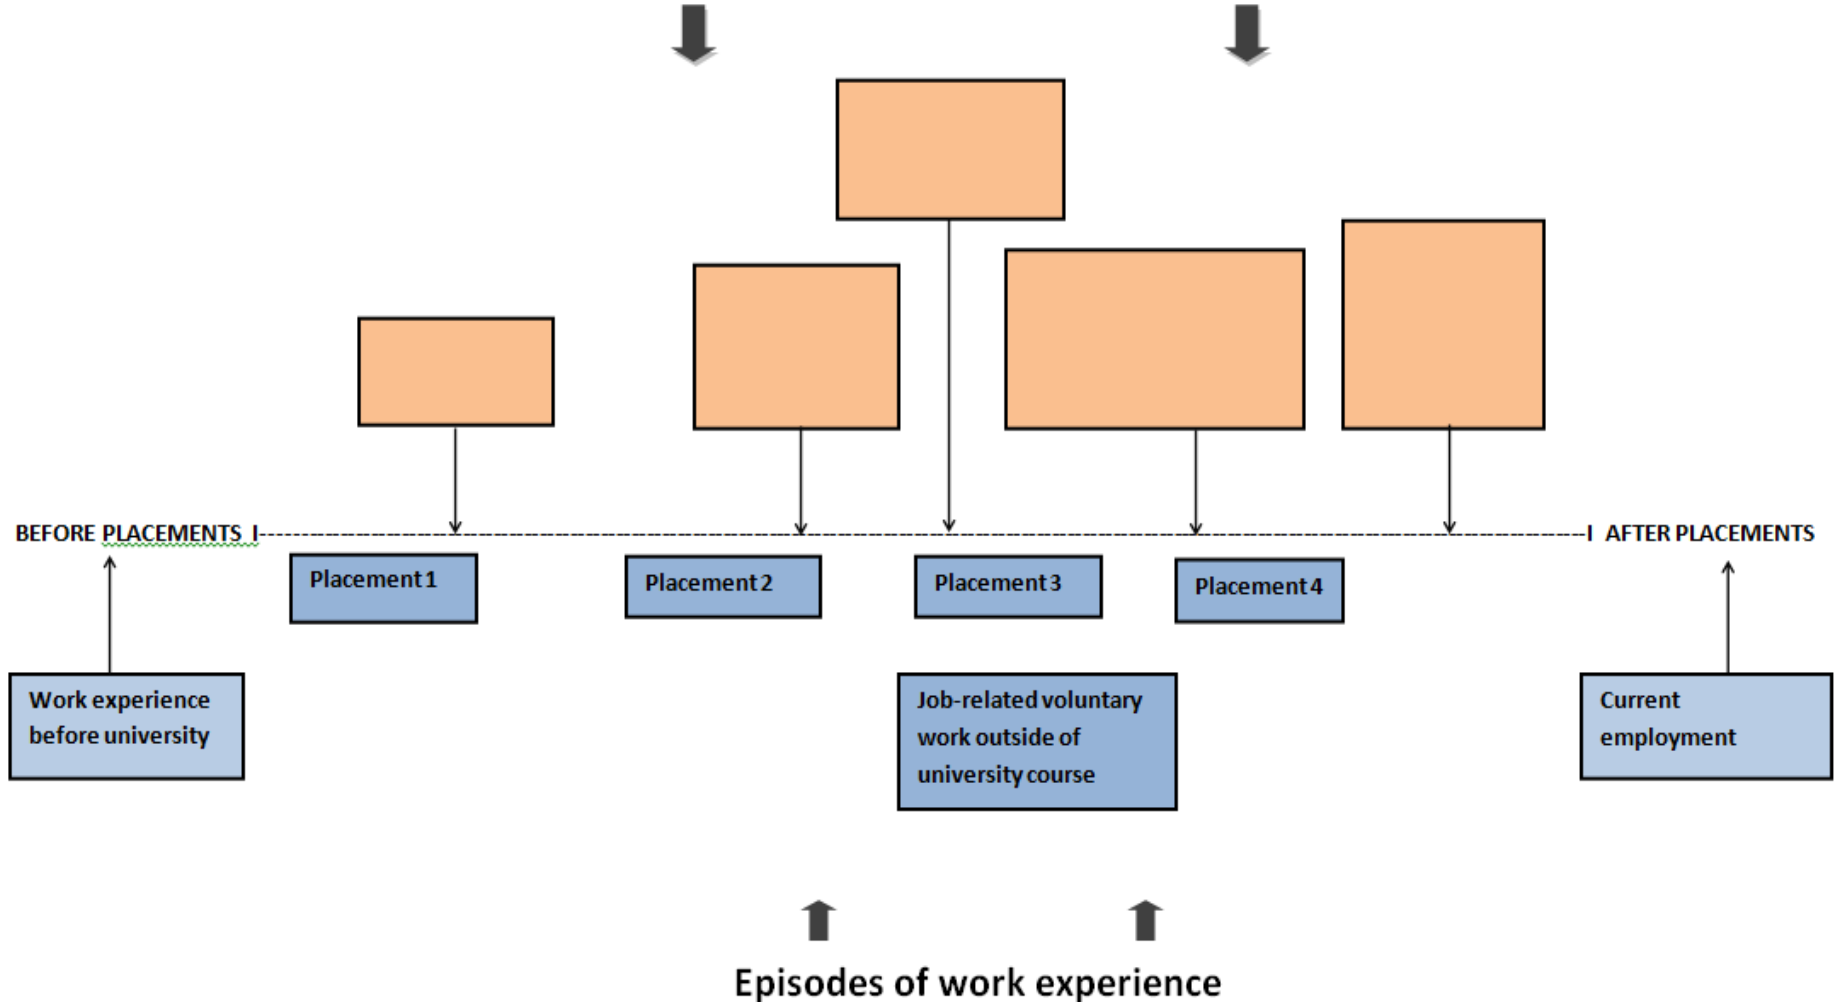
BEFORE PLACEMENTS I

I AFTER PLACEMENTS

Placement 1

Placement 2

Placement 3

Placement 4

Work experience before university

Job-related voluntary work outside of university course

Current employment

Episodes of work experience